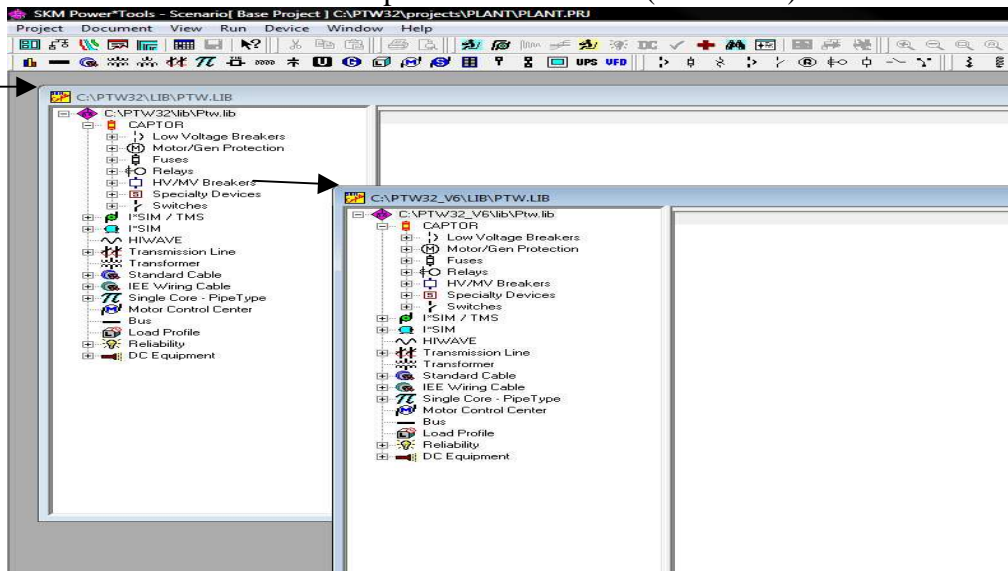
SKM Power*Tools - Scenario[ Base Project ] C:\PTW32\projects\PLANT\PLANT.PRJ

Project Document View Run Device Window Help

UPS VFD

C:\PTW32\LIB\PTW.LIB

C:\PTW32\lib\Ptw.lib
CAPTOR
Low Voltage Breakers
Motor/Gen Protection
Fuses
Relays
HV/MV Breakers
Specialty Devices
Switches
I*SIM / TMS
I*SIM
HIWAVE
Transmission Line
Transformer
Standard Cable
IEE Wiring Cable
Single Core - PipeType
Motor Control Center
Bus
Load Profile
Reliability
DC Equipment

C:\PTW32_V6\LIB\PTW.LIB

C:\PTW32_V6\lib\Ptw.lib
CAPTOR
Low Voltage Breakers
Motor/Gen Protection
Fuses
Relays
HV/MV Breakers
Specialty Devices
Switches
I*SIM / TMS
I*SIM
HIWAVE
Transmission Line
Transformer
Standard Cable
IEE Wiring Cable
Single Core - PipeType
Motor Control Center
Bus
Load Profile
Reliability
DC Equipment